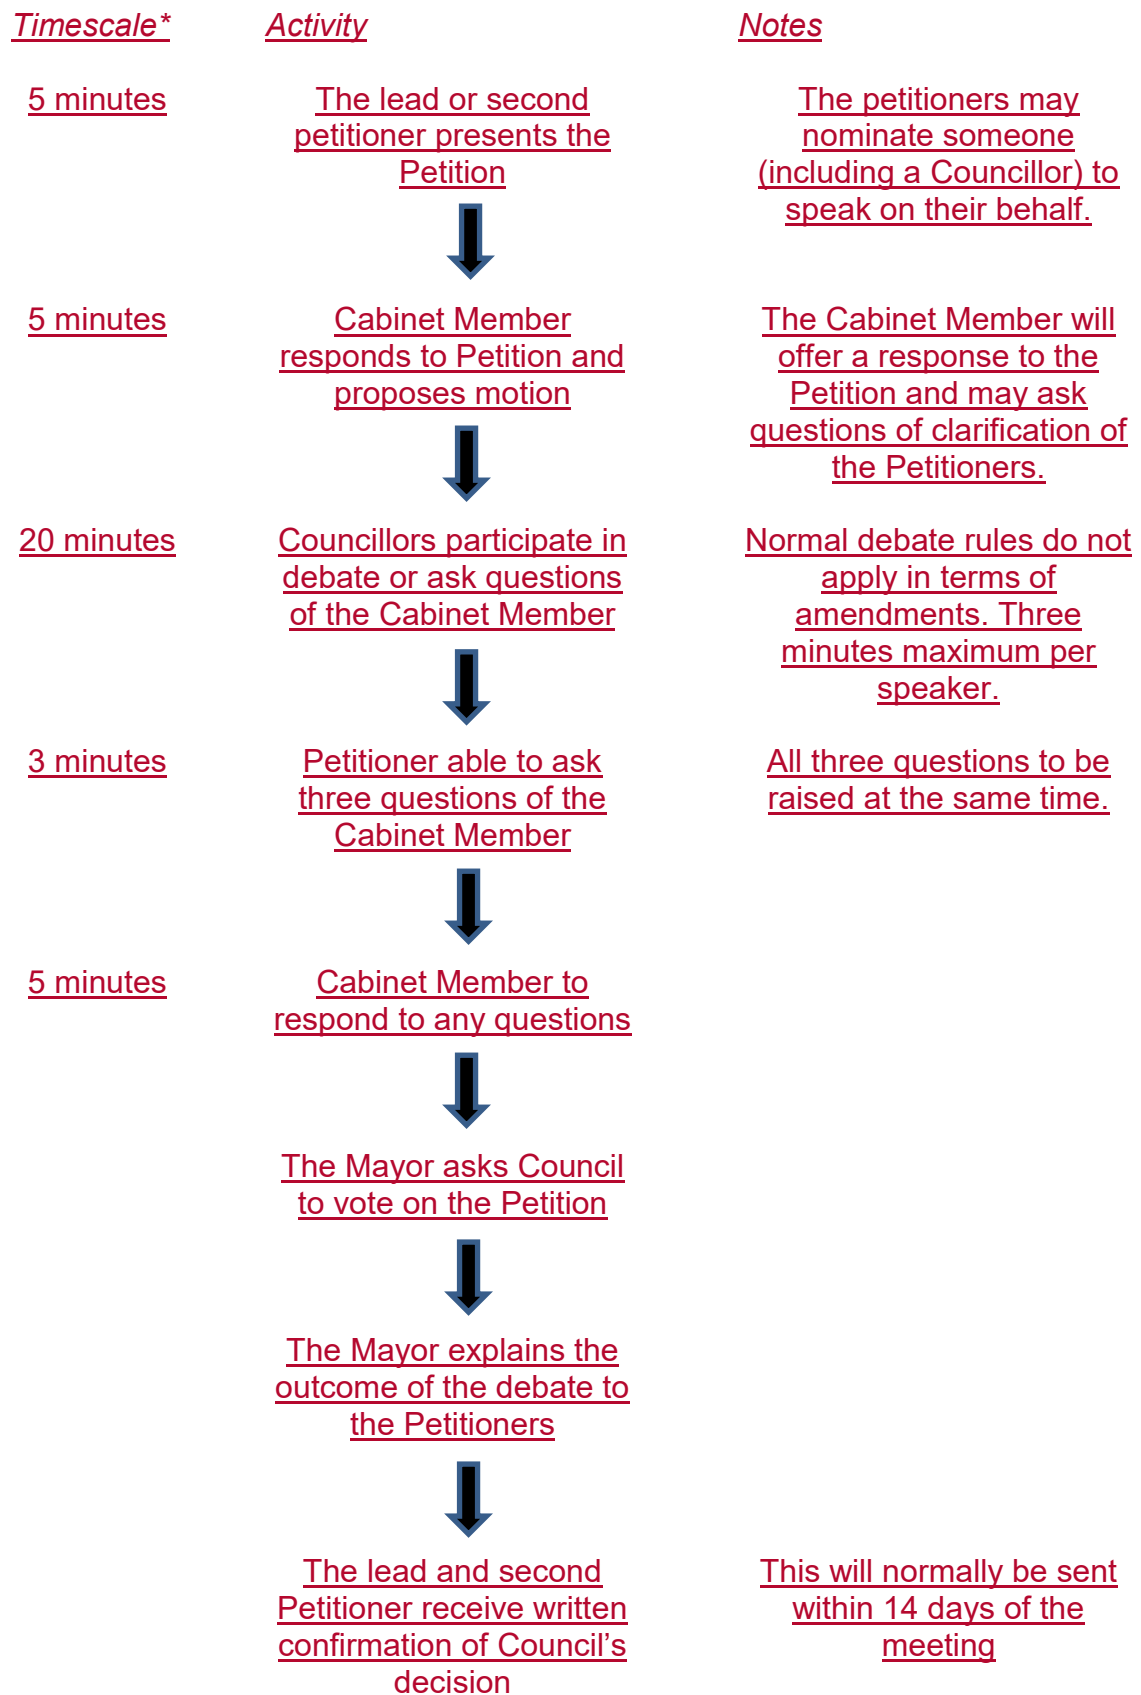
| Timescale* | Activity | Notes |
|---|---|---|
| 5 minutes | The lead or second petitioner presents the Petition | The petitioners may nominate someone (including a Councillor) to speak on their behalf. |
| 5 minutes | Cabinet Member responds to Petition and proposes motion | The Cabinet Member will offer a response to the Petition and may ask questions of clarification of the Petitioners. |
| 20 minutes | Councillors participate in debate or ask questions of the Cabinet Member | Normal debate rules do not apply in terms of amendments. Three minutes maximum per speaker. |
| 3 minutes | Petitioner able to ask three questions of the Cabinet Member | All three questions to be raised at the same time. |
| 5 minutes | Cabinet Member to respond to any questions | |
| | The Mayor asks Council to vote on the Petition | |
| | The Mayor explains the outcome of the debate to the Petitioners | |
| | The lead and second Petitioner receive written confirmation of Council's decision | This will normally be sent within 14 days of the meeting |